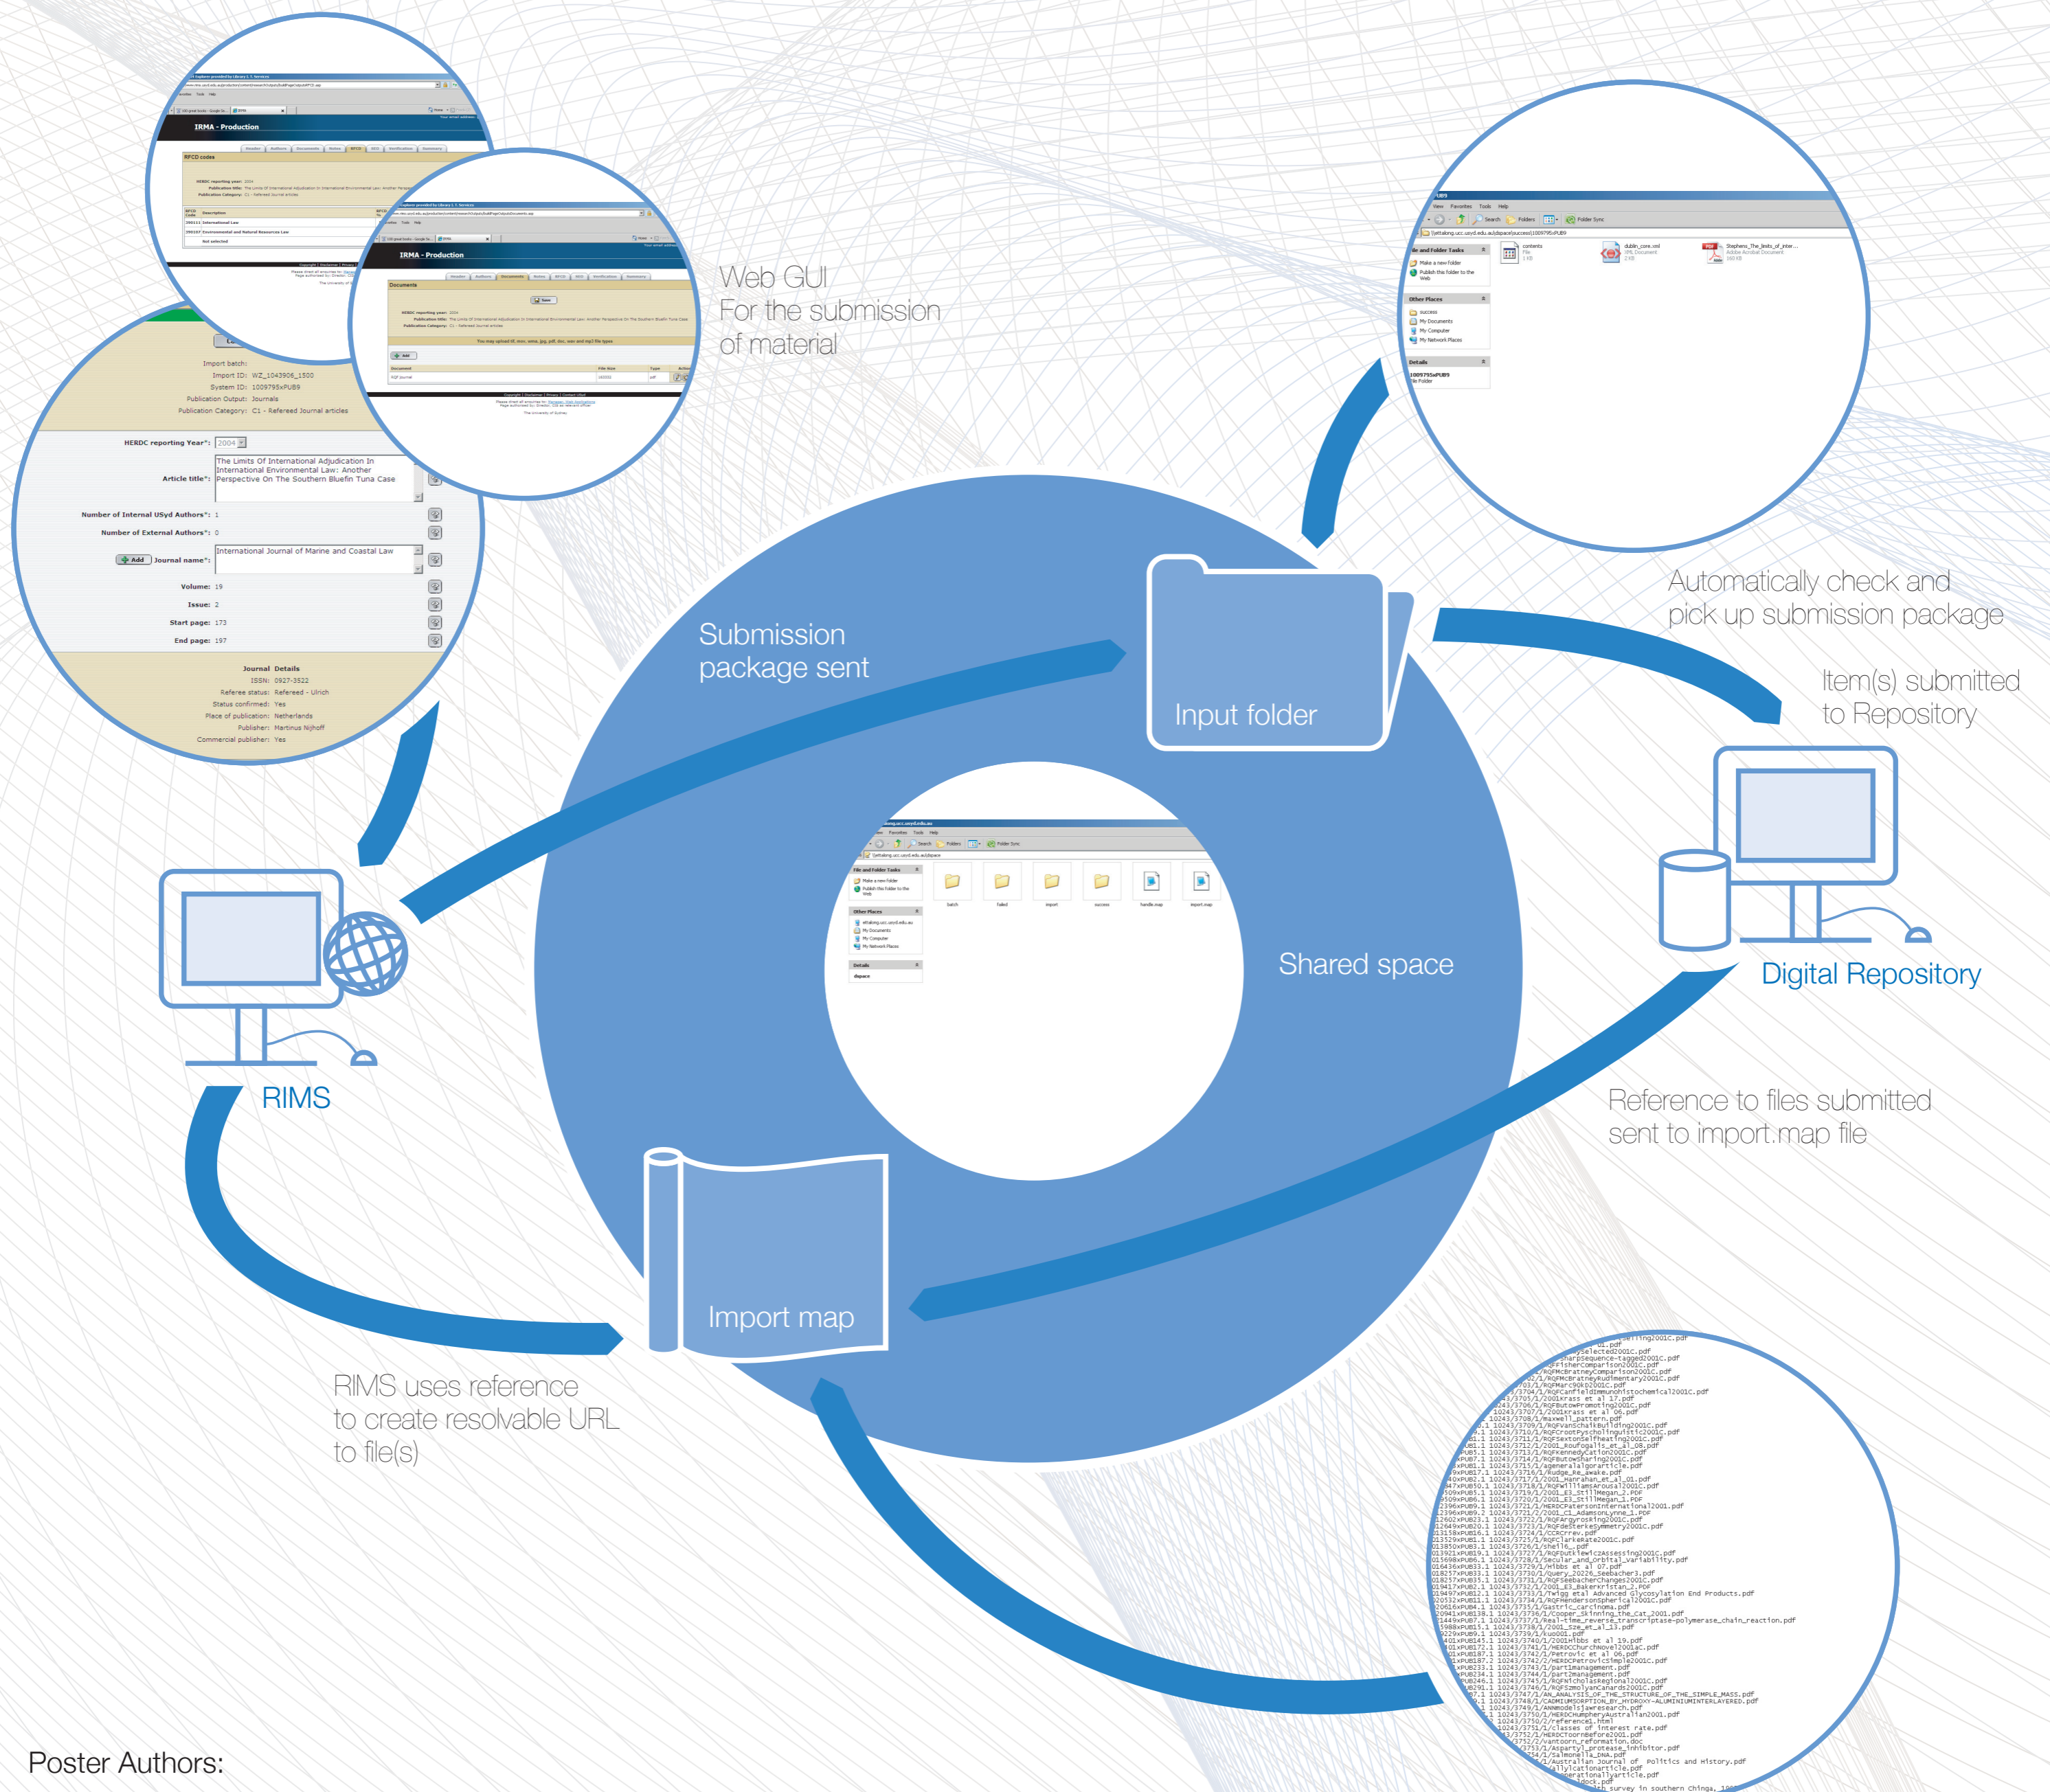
IRMA - Production

RFCD codes

IRMA - Production

Documents

Import batch:
Import ID: WZ_1043906_1500
System ID: 1009795xPUB9
Publication Output: Journals
Publication Category: C1 - Refereed Journal articles

HERDC reporting Year*: 2004

Article title*: The Limits Of International Adjudication In International Environmental Law: Another Perspective On The Southern Bluefin Tuna Case

Number of Internal USyd Authors*: 1

Number of External Authors*: 0

Add Journal name*: International Journal of Marine and Coastal Law

Volume: 19

Issue: 2

Start page: 173

End page: 197

Journal Details
ISSN: 0927-3522
Referee status: Refereed - Ulrich
Status confirmed: Yes
Place of publication: Netherlands
Publisher: Martinus Nijhoff
Commercial publisher: Yes

Web GUI
For the submission
of material

Automatically check and
pick up submission package

Item(s) submitted
to Repository

Submission
package sent

Input folder

Shared space

Digital Repository

RIMS

Reference to files submitted
sent to import.map file

Import map

RIMS uses reference
to create resolvable URL
to file(s)

Poster Authors: